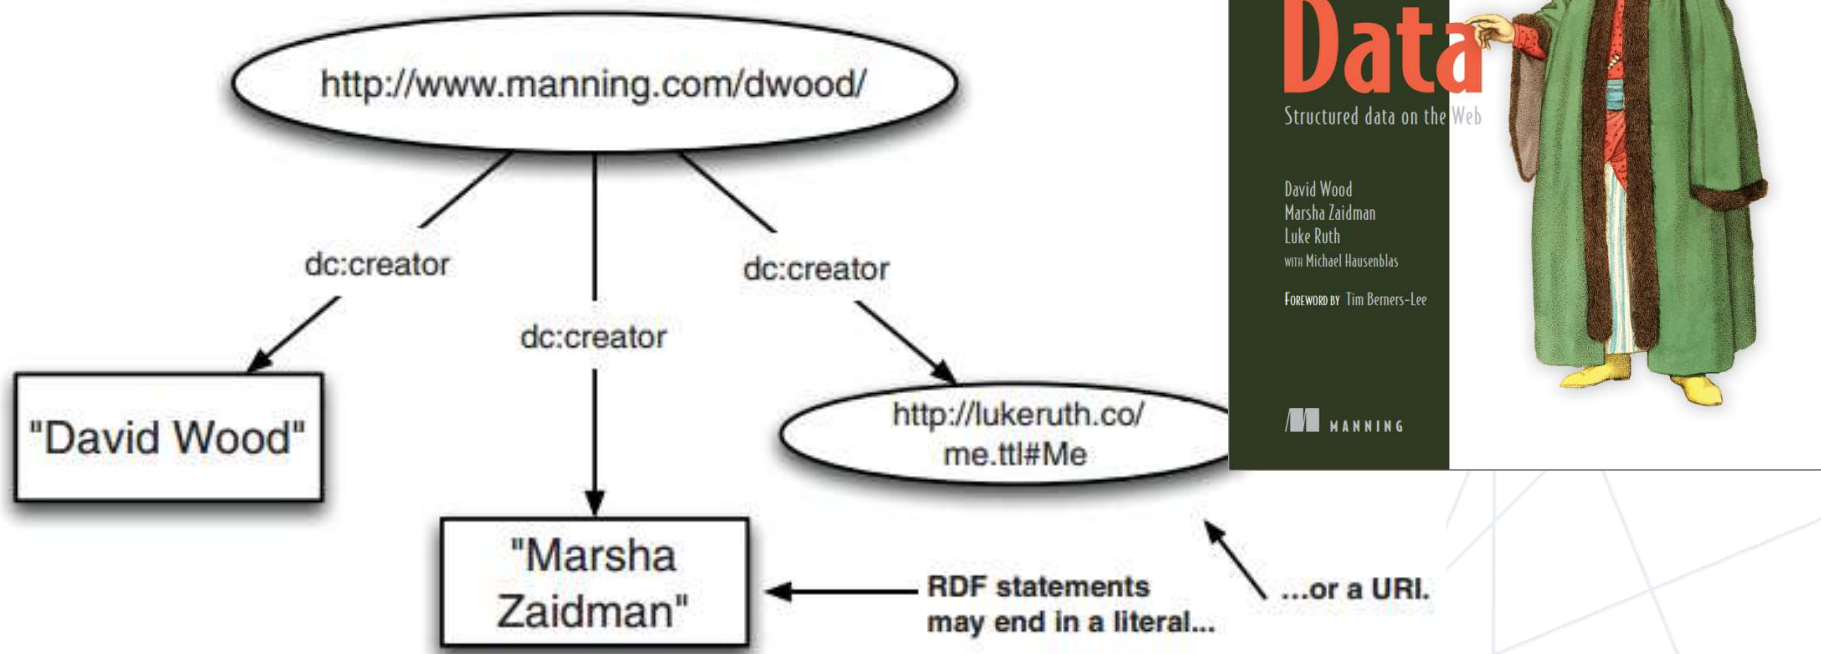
http://www.manning.com/dwood/

dc:creator

dc:creator

dc:creator

"David Wood"

"Marsha Zaidman"

http://lukeruth.co/me.ttl#Me

RDF statements may end in a literal...

...or a URI.

Data

Structured data on the Web

David Wood
Marsha Zaidman
Luke Ruth
WITH Michael Hausenblas

FOREWORD BY Tim Berners-Lee

MANNING